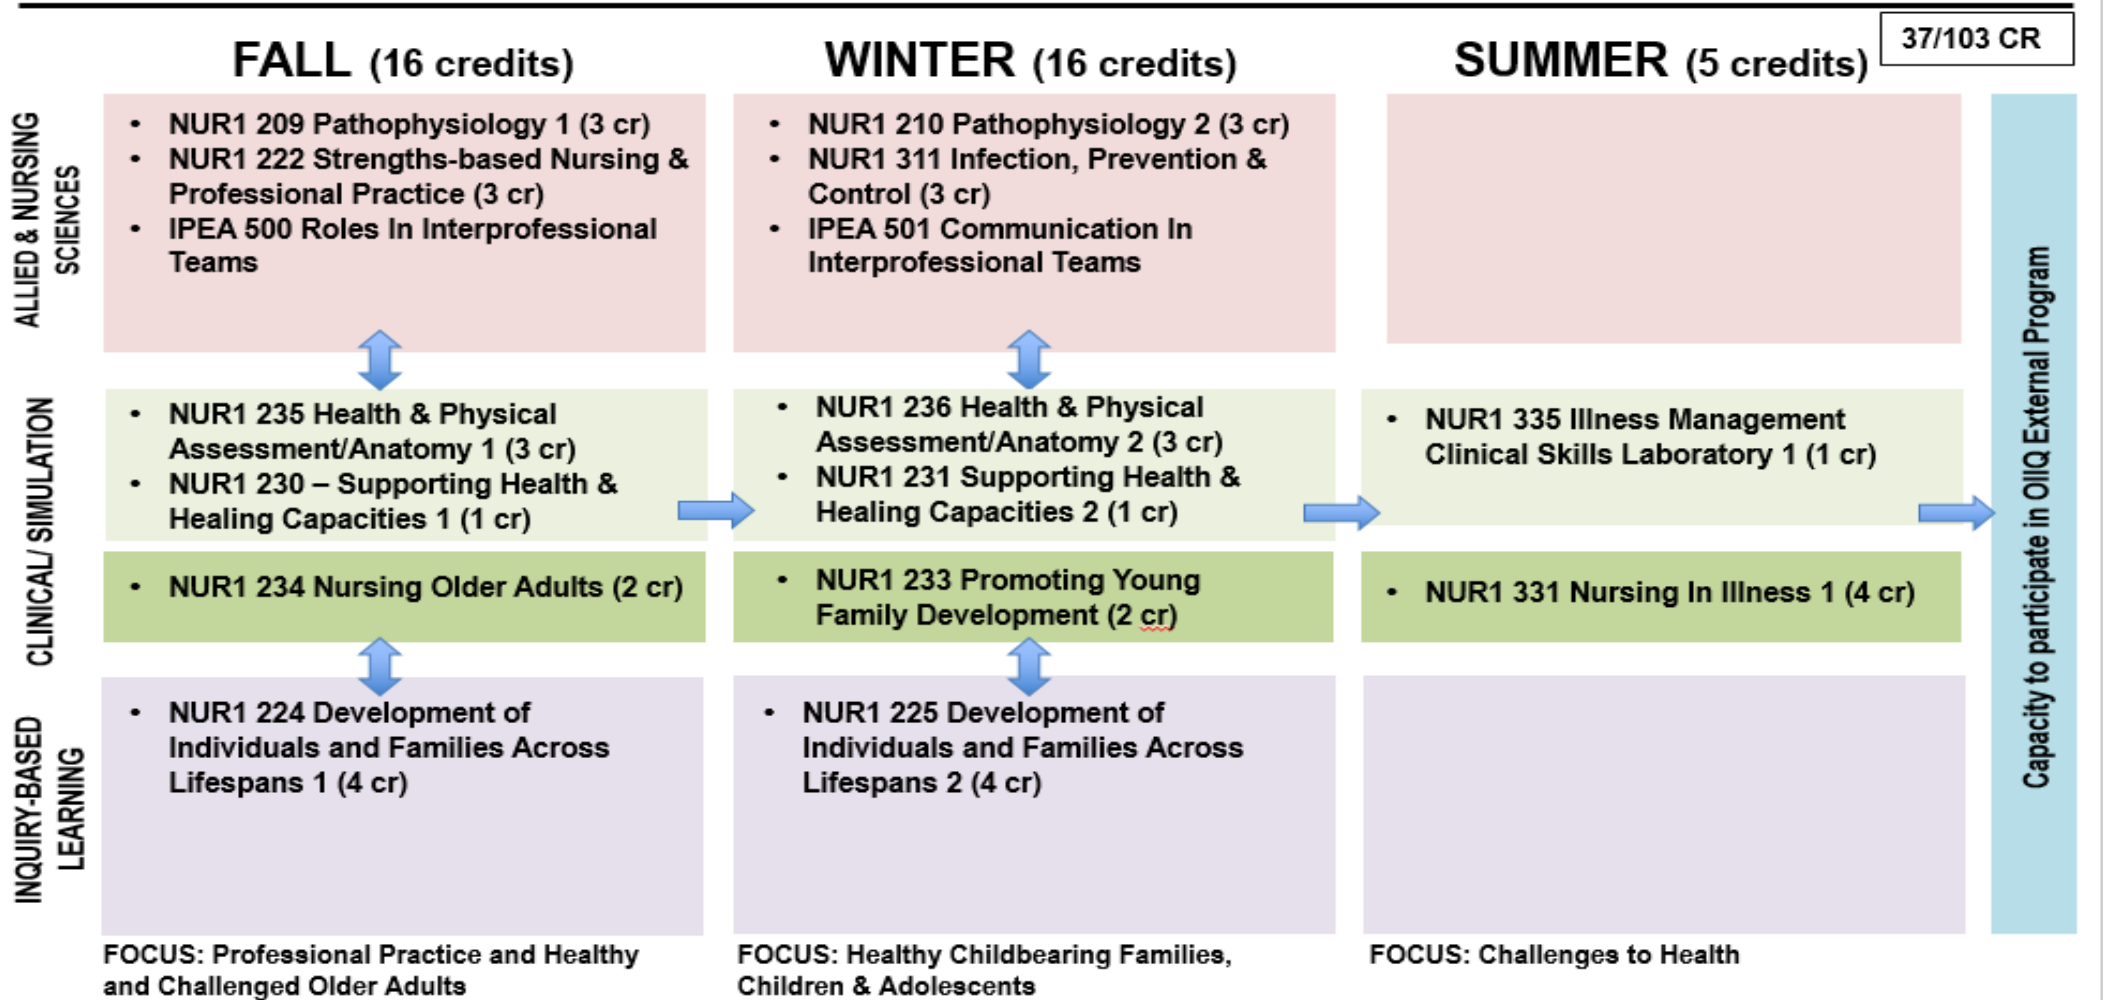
37/103 CR

FALL (16 credits)

WINTER (16 credits)

SUMMER (5 credits)

ALLIED & NURSING SCIENCES

- NUR1 209 Pathophysiology 1 (3 cr)
- NUR1 222 Strengths-based Nursing & Professional Practice (3 cr)
- IPEA 500 Roles In Interprofessional Teams

- NUR1 210 Pathophysiology 2 (3 cr)
- NUR1 311 Infection, Prevention & Control (3 cr)
- IPEA 501 Communication In Interprofessional Teams

CLINICAL/ SIMULATION

- NUR1 235 Health & Physical Assessment/Anatomy 1 (3 cr)
- NUR1 230 – Supporting Health & Healing Capacities 1 (1 cr)

- NUR1 236 Health & Physical Assessment/Anatomy 2 (3 cr)
- NUR1 231 Supporting Health & Healing Capacities 2 (1 cr)

- NUR1 335 Illness Management Clinical Skills Laboratory 1 (1 cr)

- NUR1 234 Nursing Older Adults (2 cr)

- NUR1 233 Promoting Young Family Development (2 cr)

- NUR1 331 Nursing In Illness 1 (4 cr)

INQUIRY-BASED LEARNING

- NUR1 224 Development of Individuals and Families Across Lifespans 1 (4 cr)

- NUR1 225 Development of Individuals and Families Across Lifespans 2 (4 cr)

Capacity to participate in OIIQ External Program

FOCUS: Professional Practice and Healthy and Challenged Older Adults

FOCUS: Healthy Childbearing Families, Children & Adolescents

FOCUS: Challenges to Health